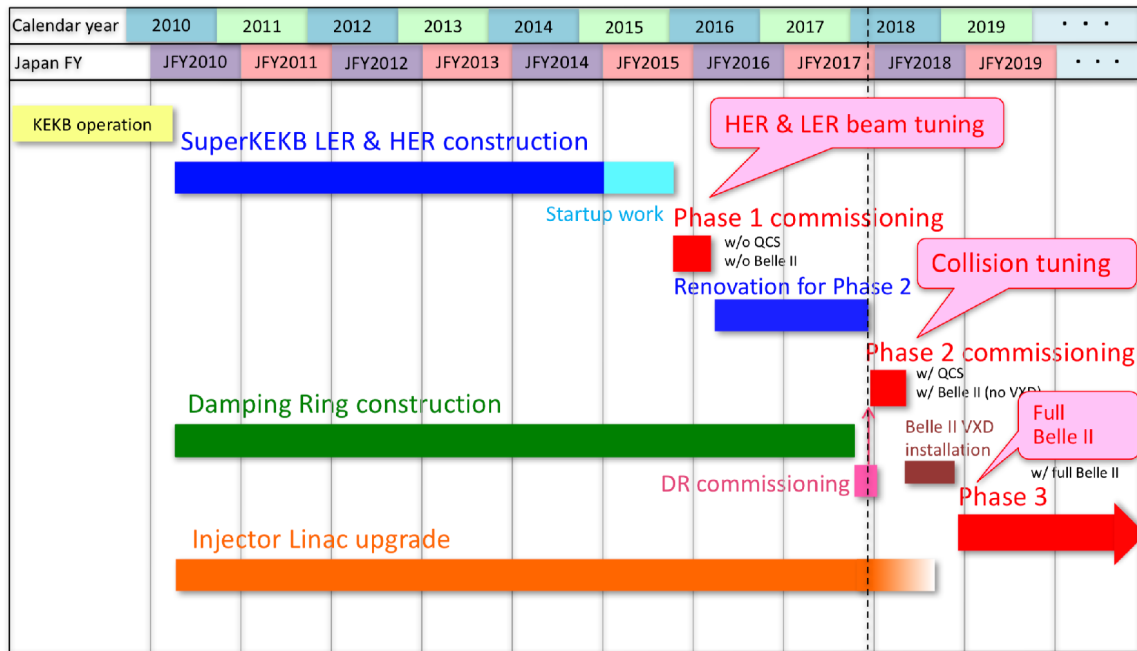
| Calendar year | 2010 | 2011 | 2012 | 2013 | 2014 | 2015 | 2016 | 2017 | 2018 | 2019 | . . . |
|---|---|---|---|---|---|---|---|---|---|---|---|
| Japan FY | JFY2010 | JFY2011 | JFY2012 | JFY2013 | JFY2014 | JFY2015 | JFY2016 | JFY2017 | JFY2018 | JFY2019 | . . . |

KEKB operation

SuperKEKB LER & HER construction

HER & LER beam tuning

Startup work

Phase 1 commissioning

w/o QCS
w/o Belle II

Collision tuning

Renovation for Phase 2

Phase 2 commissioning

w/ QCS
w/ Belle II (no VXD)

Damping Ring construction

Full Belle II

Belle II VXD installation

w/ full Belle II

DR commissioning

Phase 3

Injector Linac upgrade